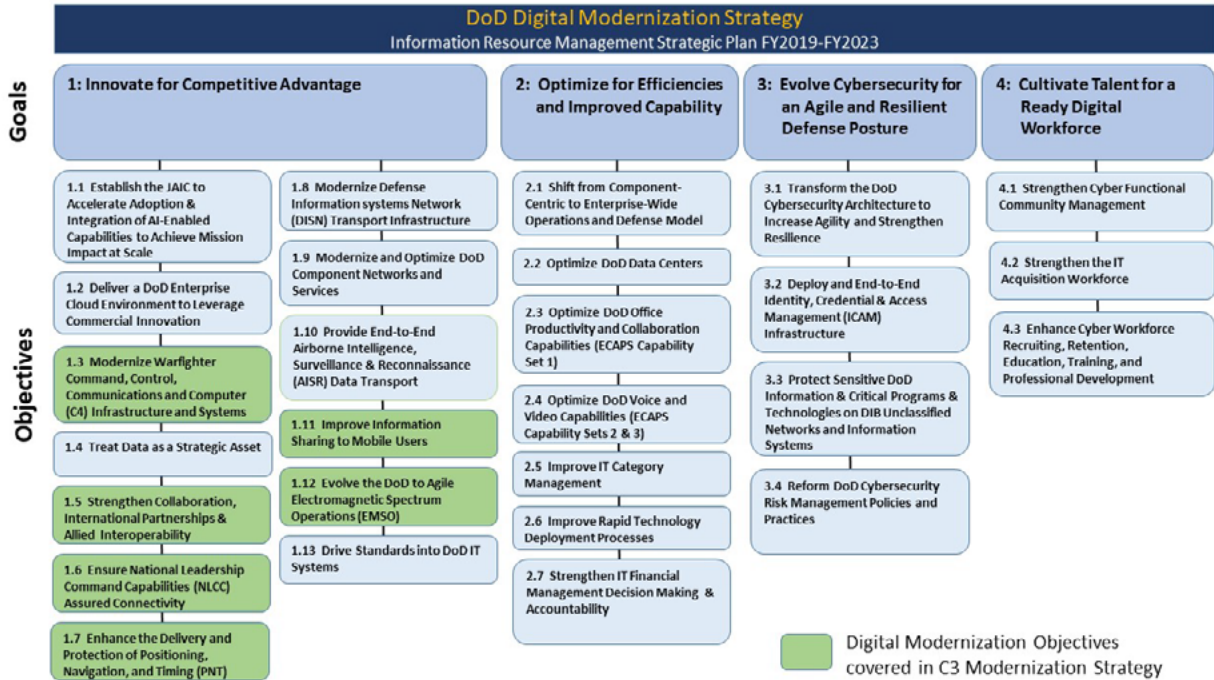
DoD Digital Modernization Strategy
Information Resource Management Strategic Plan FY2019-FY2023

Goals

1: Innovate for Competitive Advantage

2: Optimize for Efficiencies and Improved Capability

3: Evolve Cybersecurity for an Agile and Resilient Defense Posture

4: Cultivate Talent for a Ready Digital Workforce

Objectives

1.1 Establish the JAIC to Accelerate Adoption & Integration of AI-Enabled Capabilities to Achieve Mission Impact at Scale

1.2 Deliver a DoD Enterprise Cloud Environment to Leverage Commercial Innovation

1.3 Modernize Warfighter Command, Control, Communications and Computer (C4) Infrastructure and Systems

1.4 Treat Data as a Strategic Asset

1.5 Strengthen Collaboration, International Partnerships & Allied Interoperability

1.6 Ensure National Leadership Command Capabilities (NLCC) Assured Connectivity

1.7 Enhance the Delivery and Protection of Positioning, Navigation, and Timing (PNT)

1.8 Modernize Defense Information systems Network (DISN) Transport Infrastructure

1.9 Modernize and Optimize DoD Component Networks and Services

1.10 Provide End-to-End Airborne Intelligence, Surveillance & Reconnaissance (AISR) Data Transport

1.11 Improve Information Sharing to Mobile Users

1.12 Evolve the DoD to Agile Electromagnetic Spectrum Operations (EMSO)

1.13 Drive Standards into DoD IT Systems

2.1 Shift from Component-Centric to Enterprise-Wide Operations and Defense Model

2.2 Optimize DoD Data Centers

2.3 Optimize DoD Office Productivity and Collaboration Capabilities (ECAPS Capability Set 1)

2.4 Optimize DoD Voice and Video Capabilities (ECAPS Capability Sets 2 & 3)

2.5 Improve IT Category Management

2.6 Improve Rapid Technology Deployment Processes

2.7 Strengthen IT Financial Management Decision Making & Accountability

3.1 Transform the DoD Cybersecurity Architecture to Increase Agility and Strengthen Resilience

3.2 Deploy and End-to-End Identity, Credential & Access Management (ICAM) Infrastructure

3.3 Protect Sensitive DoD Information & Critical Programs & Technologies on DIB Unclassified Networks and Information Systems

3.4 Reform DoD Cybersecurity Risk Management Policies and Practices

4.1 Strengthen Cyber Functional Community Management

4.2 Strengthen the IT Acquisition Workforce

4.3 Enhance Cyber Workforce Recruiting, Retention, Education, Training, and Professional Development

Digital Modernization Objectives covered in C3 Modernization Strategy